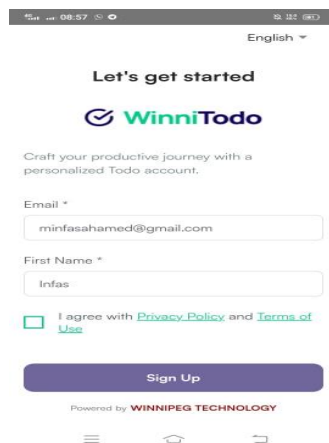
08:57

English

Let's get started

WinniTodo

Craft your productive journey with a personalized Todo account.

Email *

minfasahamed@gmail.com

First Name *

Infas

I agree with Privacy Policy and Terms of Use

Sign Up

Powered by WINNIPEG TECHNOLOGY